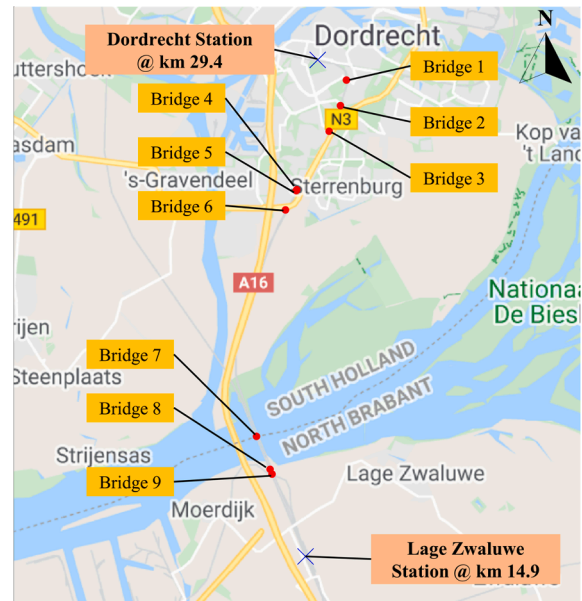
N

Dordrecht Station @ km 29.4

Dordrecht

uttershoek

Bridge 1

Bridge 4

Bridge 2

N3

asdam

Kop va 't Land

Bridge 5

Bridge 3

's-Gravendeel

Sterrenburg

Bridge 6

491

A16

Nationa De Biesb

rijen

Bridge 7

Steenplaats

SOUTH HOLLAND

Bridge 8

NORTH BRABANT

Strijensas

Lage Zwaluwe

Bridge 9

Moerdijk

Lage Zwaluwe Station @ km 14.9